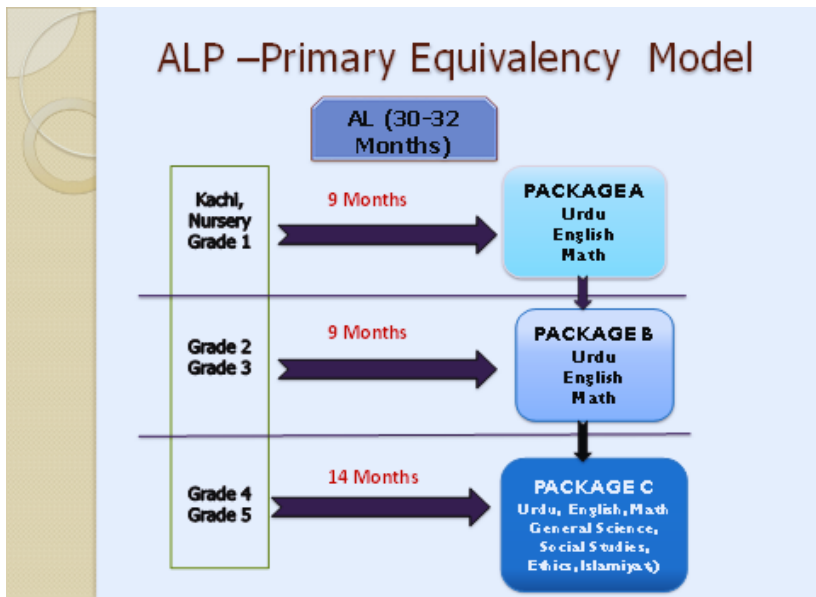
ALP –Primary Equivalency Model

AL (30-32 Months)

Kachi, Nursery Grade 1

9 Months

PACKAGE A
Urdu
English
Math

Grade 2
Grade 3

9 Months

PACKAGE B
Urdu
English
Math

Grade 4
Grade 5

14 Months

PACKAGE C
Urdu, English, Math
General Science,
Social Studies,
Ethics, Islamiyat)